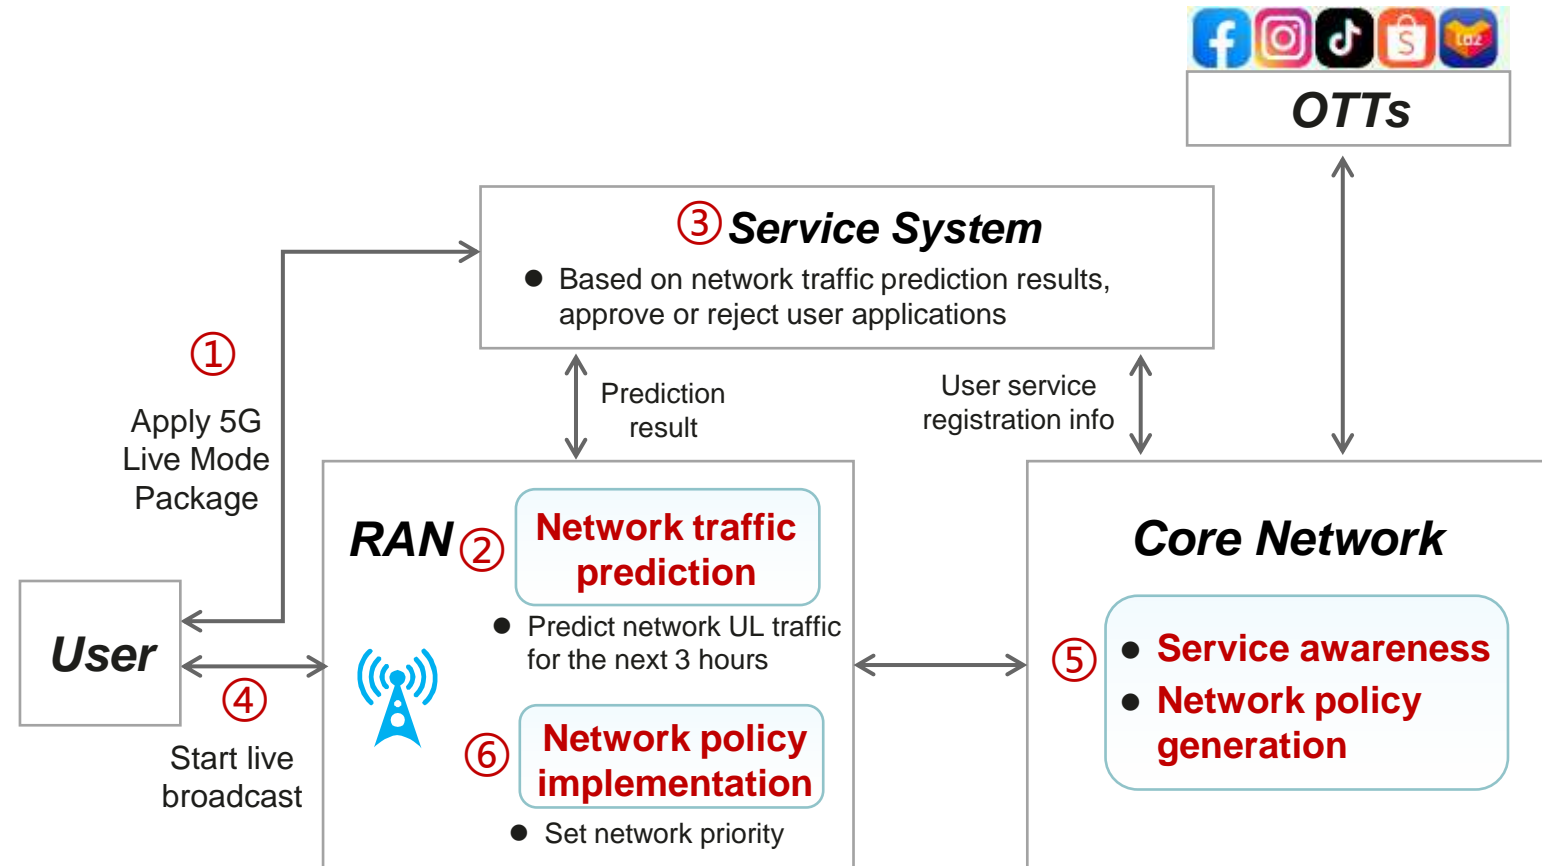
OTTs

③ Service System

● Based on network traffic prediction results, approve or reject user applications

①

Apply 5G Live Mode Package

Prediction result

User service registration info

RAN ②

Network traffic prediction

● Predict network UL traffic for the next 3 hours

Core Network

⑤

● Service awareness
● Network policy generation

User

④

Start live broadcast

⑥

Network policy implementation

● Set network priority